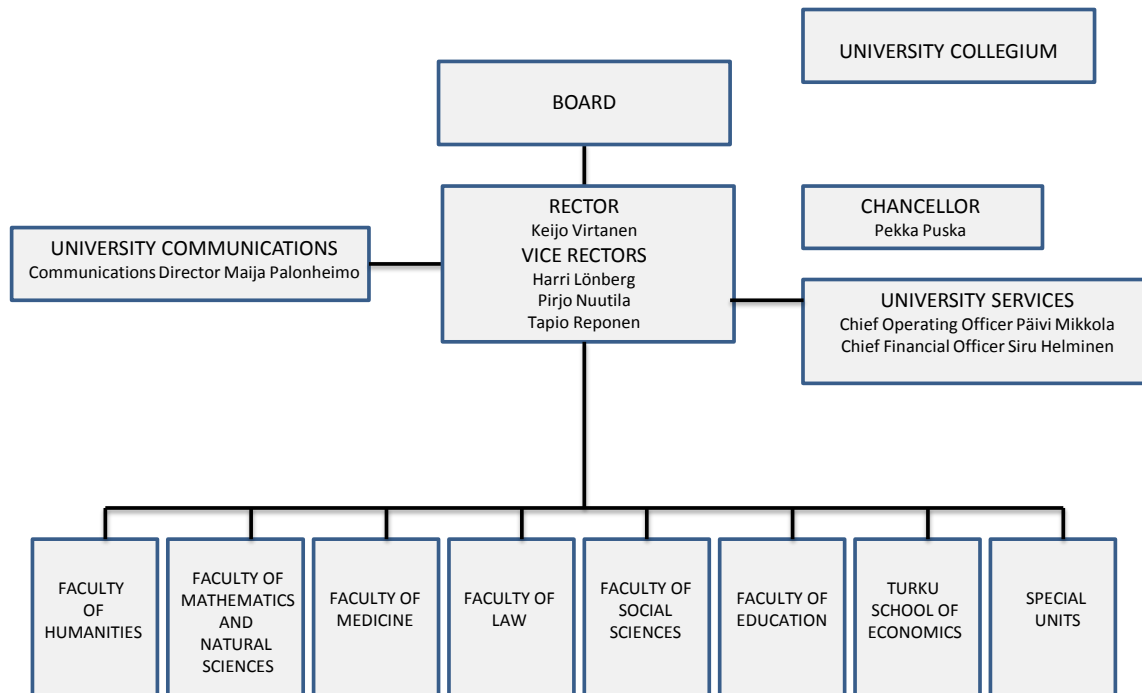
UNIVERSITY COLLEGIUM

BOARD

RECTOR
Keijo Virtanen
VICE RECTORS
Harri Lönberg
Pirjo Nuutila
Tapio Reponen

CHANCELLOR
Pekka Puska

UNIVERSITY COMMUNICATIONS
Communications Director Maija Palonheimo

UNIVERSITY SERVICES
Chief Operating Officer Päivi Mikkola
Chief Financial Officer Siru Helminen

FACULTY OF HUMANITIES

FACULTY OF MATHEMATICS AND NATURAL SCIENCES

FACULTY OF MEDICINE

FACULTY OF LAW

FACULTY OF SOCIAL SCIENCES

FACULTY OF EDUCATION

TURKU SCHOOL OF ECONOMICS

SPECIAL UNITS